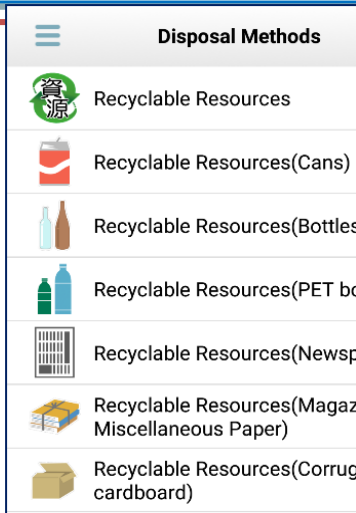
Disposal Methods

資源

Recyclable Resources

Recyclable Resources(Cans)

Recyclable Resources(Bottles

Recyclable Resources(PET bo

Recyclable Resources(Newsp

Recyclable Resources(Magaz Miscellaneous Paper)

Recyclable Resources(Corrug cardboard)